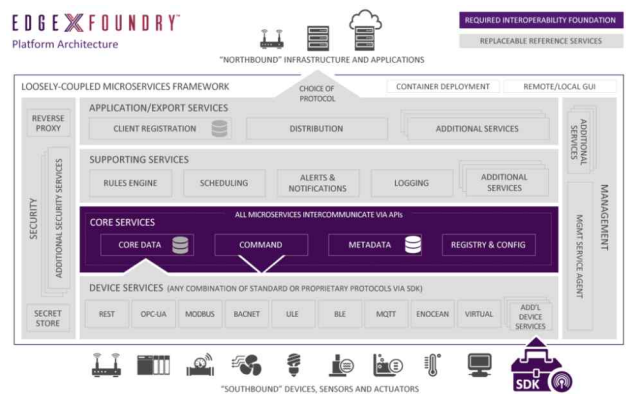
EDGE X FOUNDRY™
Platform Architecture

REQUIRED INTEROPERABILITY FOUNDATION
REPLACEABLE REFERENCE SERVICES

"NORTHBOUND" INFRASTRUCTURE AND APPLICATIONS

LOOSELY-COUPLED MICROSERVICES FRAMEWORK
CHOICE OF PROTOCOL
CONTAINER DEPLOYMENT
REMOTE/LOCAL GUI

SECURITY
REVERSE PROXY
ADDITIONAL SECURITY SERVICES
SECRET STORE

APPLICATION/EXPORT SERVICES
CLIENT REGISTRATION
DISTRIBUTION
ADDITIONAL SERVICES

SUPPORTING SERVICES
RULES ENGINE
SCHEDULING
ALERTS & NOTIFICATIONS
LOGGING
ADDITIONAL SERVICES

CORE SERVICES
ALL MICROSERVICES INTERCOMMUNICATE VIA APIs
CORE DATA
COMMAND
METADATA
REGISTRY & CONFIG

DEVICE SERVICES (ANY COMBINATION OF STANDARD OR PROPRIETARY PROTOCOLS VIA SDK)
REST
OPC-UA
MODBUS
BACNET
ULE
BLE
MQTT
ENOCEAN
VIRTUAL
ADD'L DEVICE SERVICES

MANAGEMENT
ADDITIONAL SERVICES
MGMT SERVICE AGENT

"SOUTHBOUND" DEVICES, SENSORS AND ACTUATORS
SDK